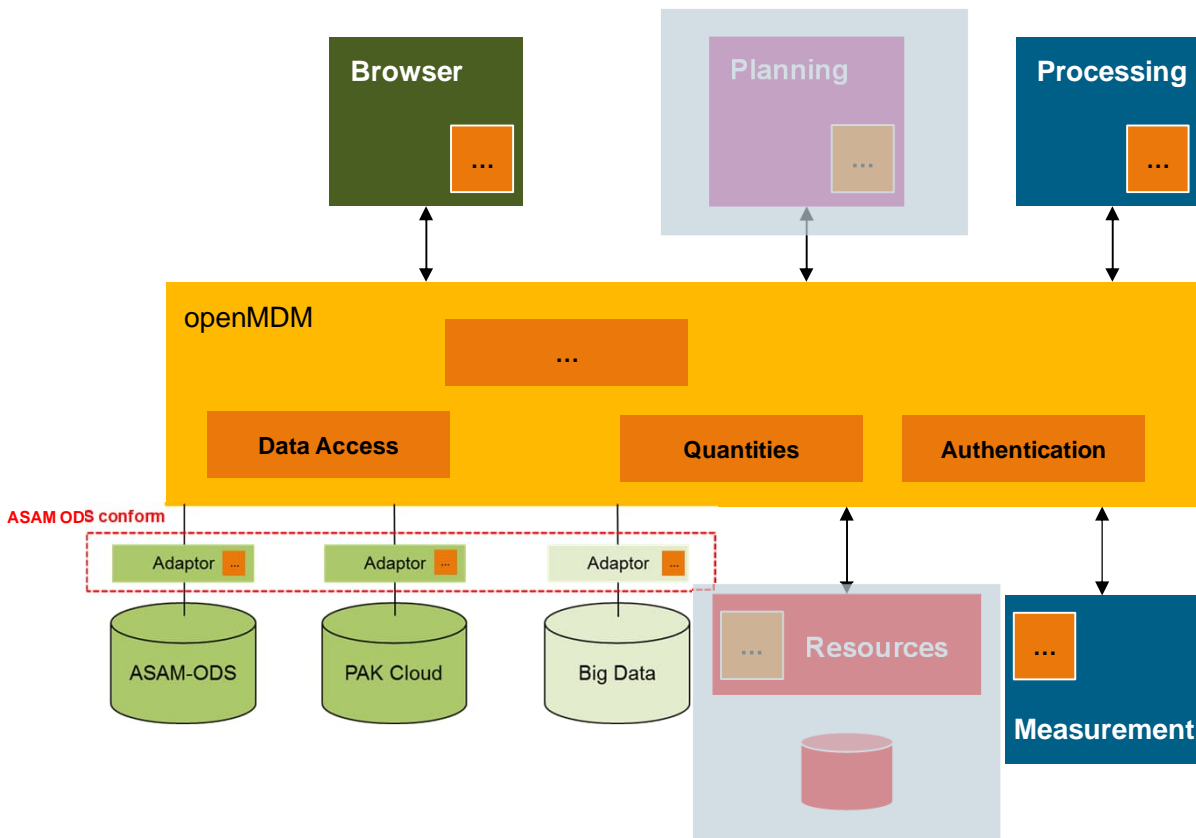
Browser
...
Planning
...
Processing
...
openMDM
...
Data Access
Quantities
Authentication
ASAM ODS conform
Adaptor ...
Adaptor ...
Adaptor ...
ASAM-ODS
PAK Cloud
Big Data
...
Resources
...
Measurement